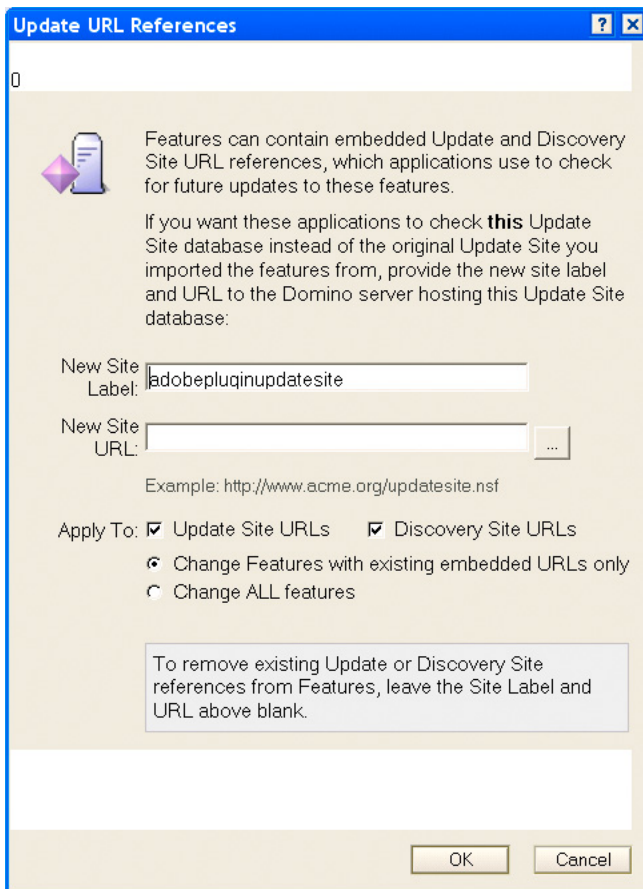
Update URL References

0

Features can contain embedded Update and Discovery Site URL references, which applications use to check for future updates to these features.

If you want these applications to check **this** Update Site database instead of the original Update Site you imported the features from, provide the new site label and URL to the Domino server hosting this Update Site database:

New Site Label: adobepluginupdatesite

New Site URL: ...

Example: http://www.acme.org/updatesite.nsf

Apply To: Update Site URLs Discovery Site URLs

Change Features with existing embedded URLs only

Change ALL features

To remove existing Update or Discovery Site references from Features, leave the Site Label and URL above blank.

OK Cancel